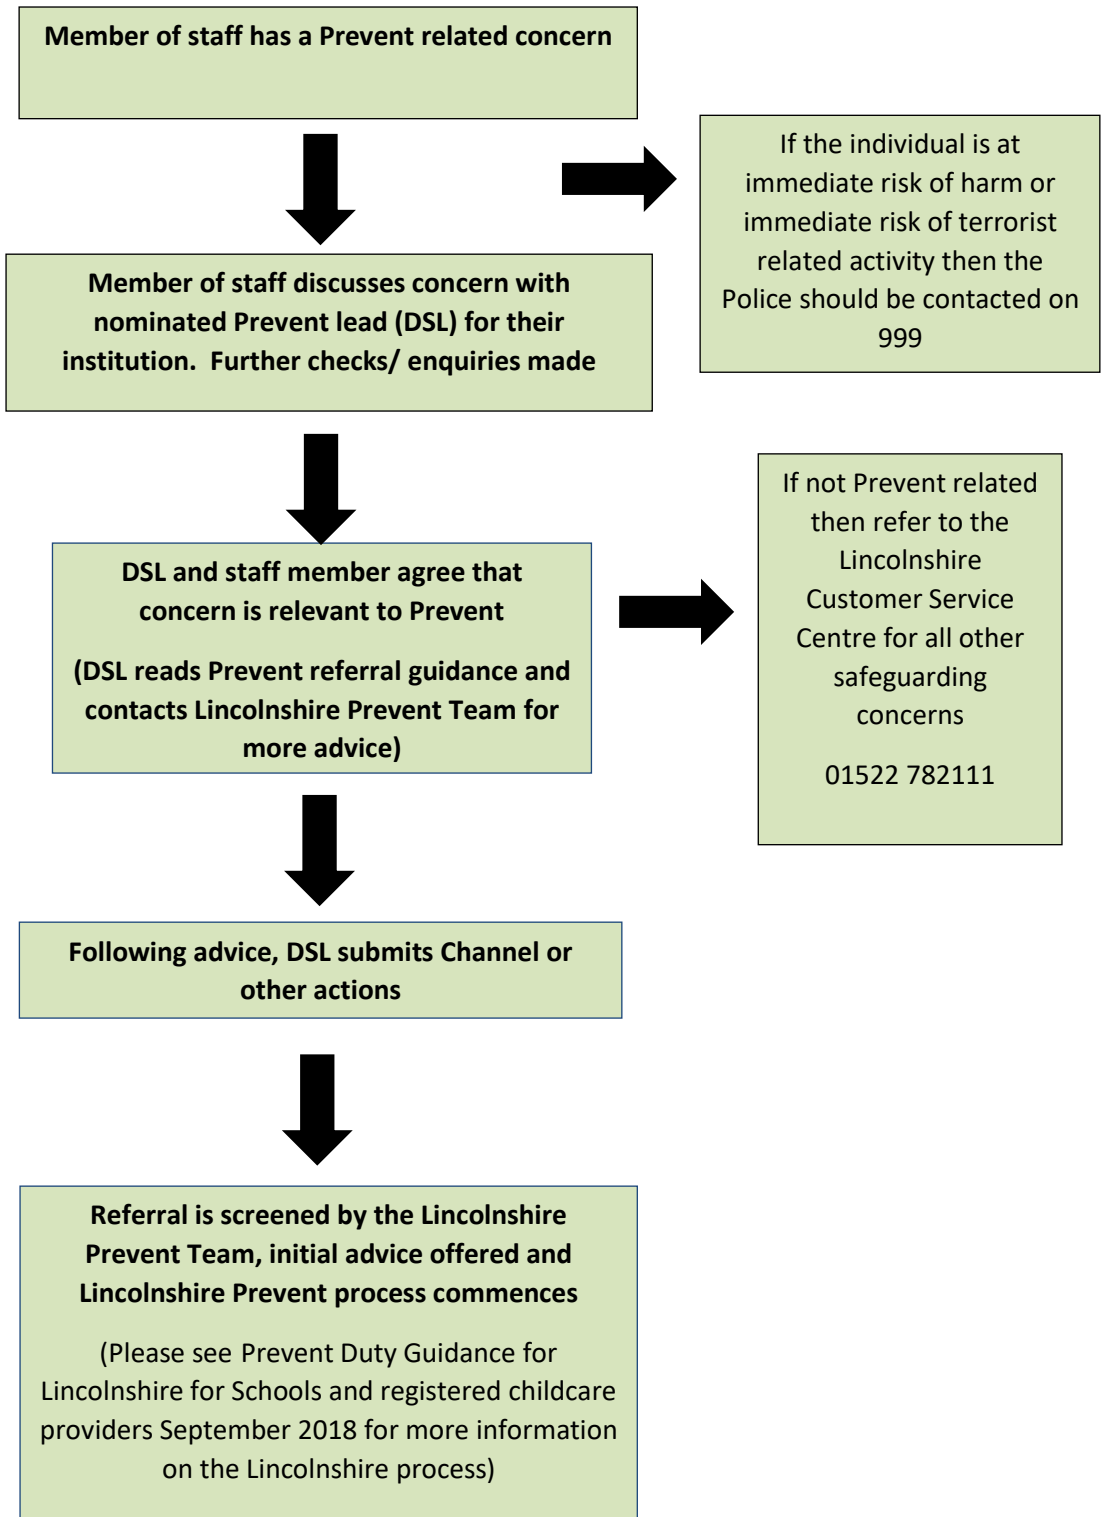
Member of staff has a Prevent related concern

If the individual is at immediate risk of harm or immediate risk of terrorist related activity then the Police should be contacted on 999

Member of staff discusses concern with nominated Prevent lead (DSL) for their institution. Further checks/ enquiries made

DSL and staff member agree that concern is relevant to Prevent

(DSL reads Prevent referral guidance and contacts Lincolnshire Prevent Team for more advice)

If not Prevent related then refer to the Lincolnshire Customer Service Centre for all other safeguarding concerns

01522 782111

Following advice, DSL submits Channel or other actions

Referral is screened by the Lincolnshire Prevent Team, initial advice offered and Lincolnshire Prevent process commences

(Please see Prevent Duty Guidance for Lincolnshire for Schools and registered childcare providers September 2018 for more information on the Lincolnshire process)